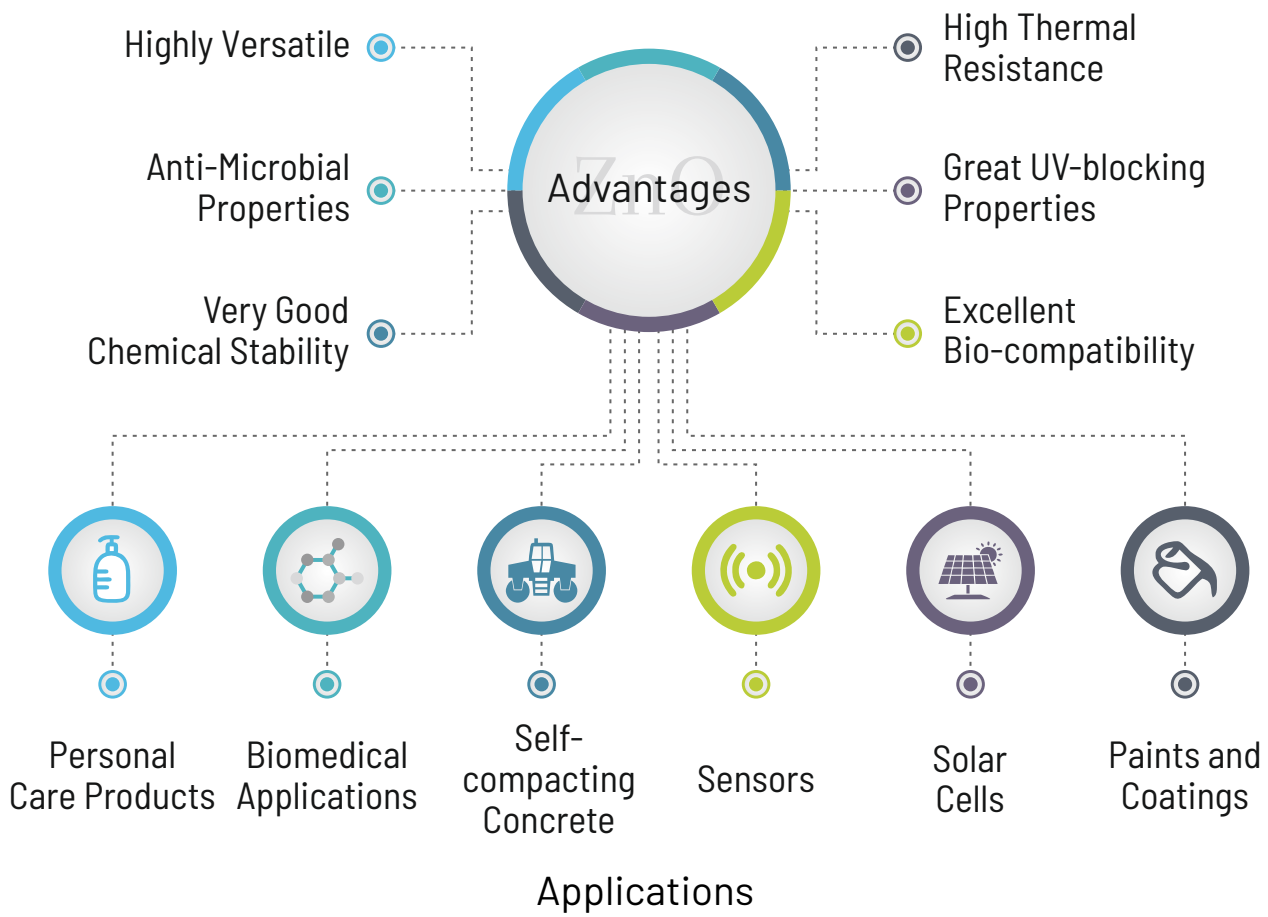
Highly Versatile

Anti-Microbial Properties

Very Good Chemical Stability

ZnO

Advantages

High Thermal Resistance

Great UV-blocking Properties

Excellent Bio-compatibility

Personal Care Products

Biomedical Applications

Self-compacting Concrete

Sensors

Solar Cells

Paints and Coatings

Applications